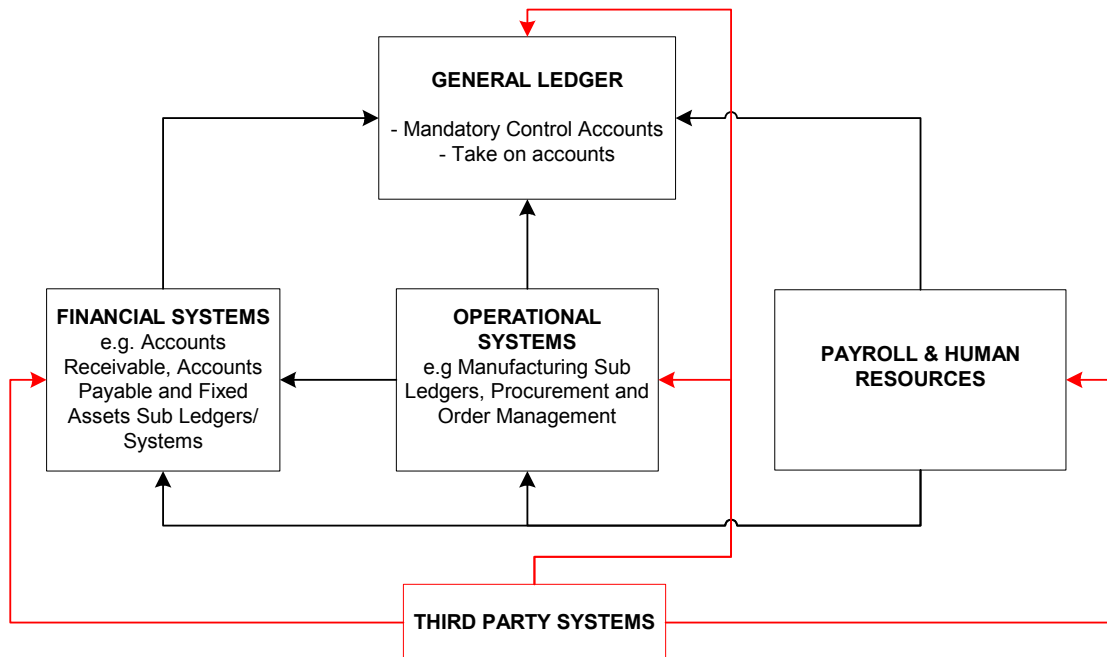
GENERAL LEDGER

- Mandatory Control Accounts
- Take on accounts

FINANCIAL SYSTEMS
e.g. Accounts Receivable, Accounts Payable and Fixed Assets Sub Ledgers/ Systems

OPERATIONAL SYSTEMS
e.g Manufacturing Sub Ledgers, Procurement and Order Management

PAYROLL & HUMAN RESOURCES

THIRD PARTY SYSTEMS